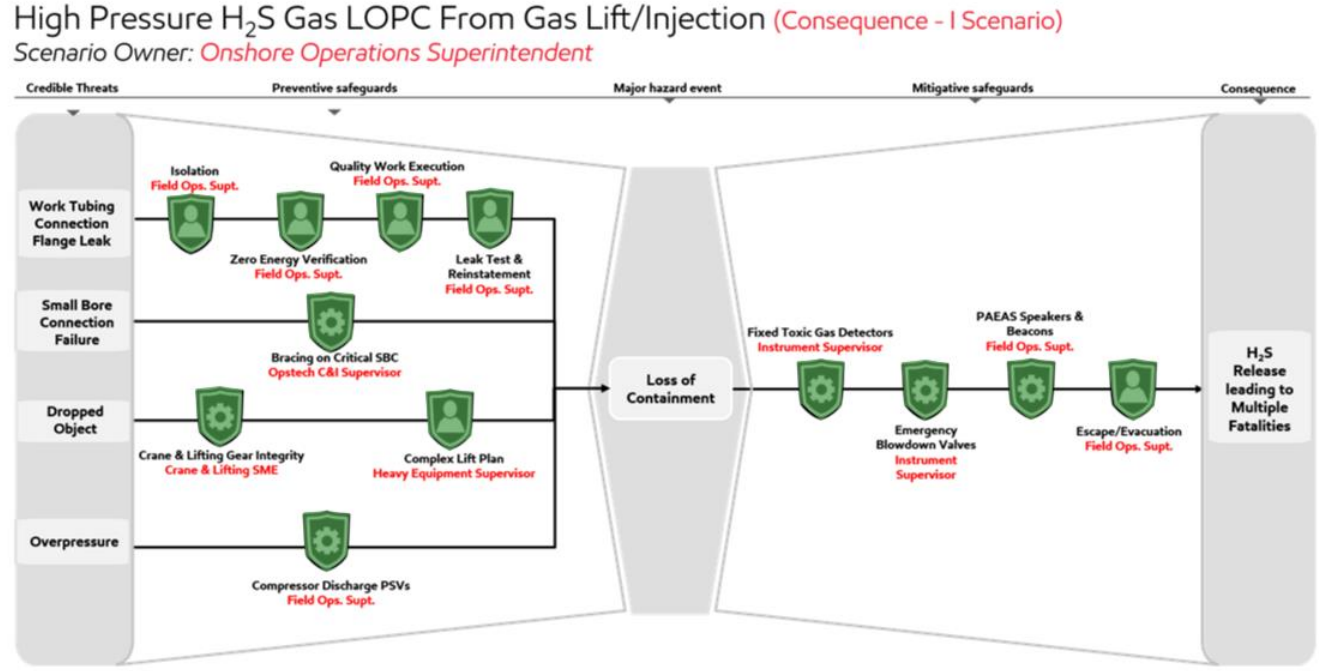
High Pressure $H_2S$ Gas LOPC From Gas Lift/Injection (Consequence - I Scenario)
Scenario Owner: Onshore Operations Superintendent

Credible Threats
Preventive safeguards
Major hazard event
Mitigative safeguards
Consequence

Work Tubing Connection Flange Leak

Isolation
Field Ops. Supt.

Zero Energy Verification
Field Ops. Supt.

Quality Work Execution
Field Ops. Supt.

Leak Test & Reinstatement
Field Ops. Supt.

Small Bore Connection Failure

Bracing on Critical SBC
Opstech C&I Supervisor

Dropped Object

Crane & Lifting Gear Integrity
Crane & Lifting SME

Complex Lift Plan
Heavy Equipment Supervisor

Overpressure

Compressor Discharge PSVs
Field Ops. Supt.

Loss of Containment

Fixed Toxic Gas Detectors
Instrument Supervisor

Emergency Blowdown Valves
Instrument Supervisor

PAEAS Speakers & Beacons
Field Ops. Supt.

Escape/Evacuation
Field Ops. Supt.

$H_2S$ Release leading to Multiple Fatalities